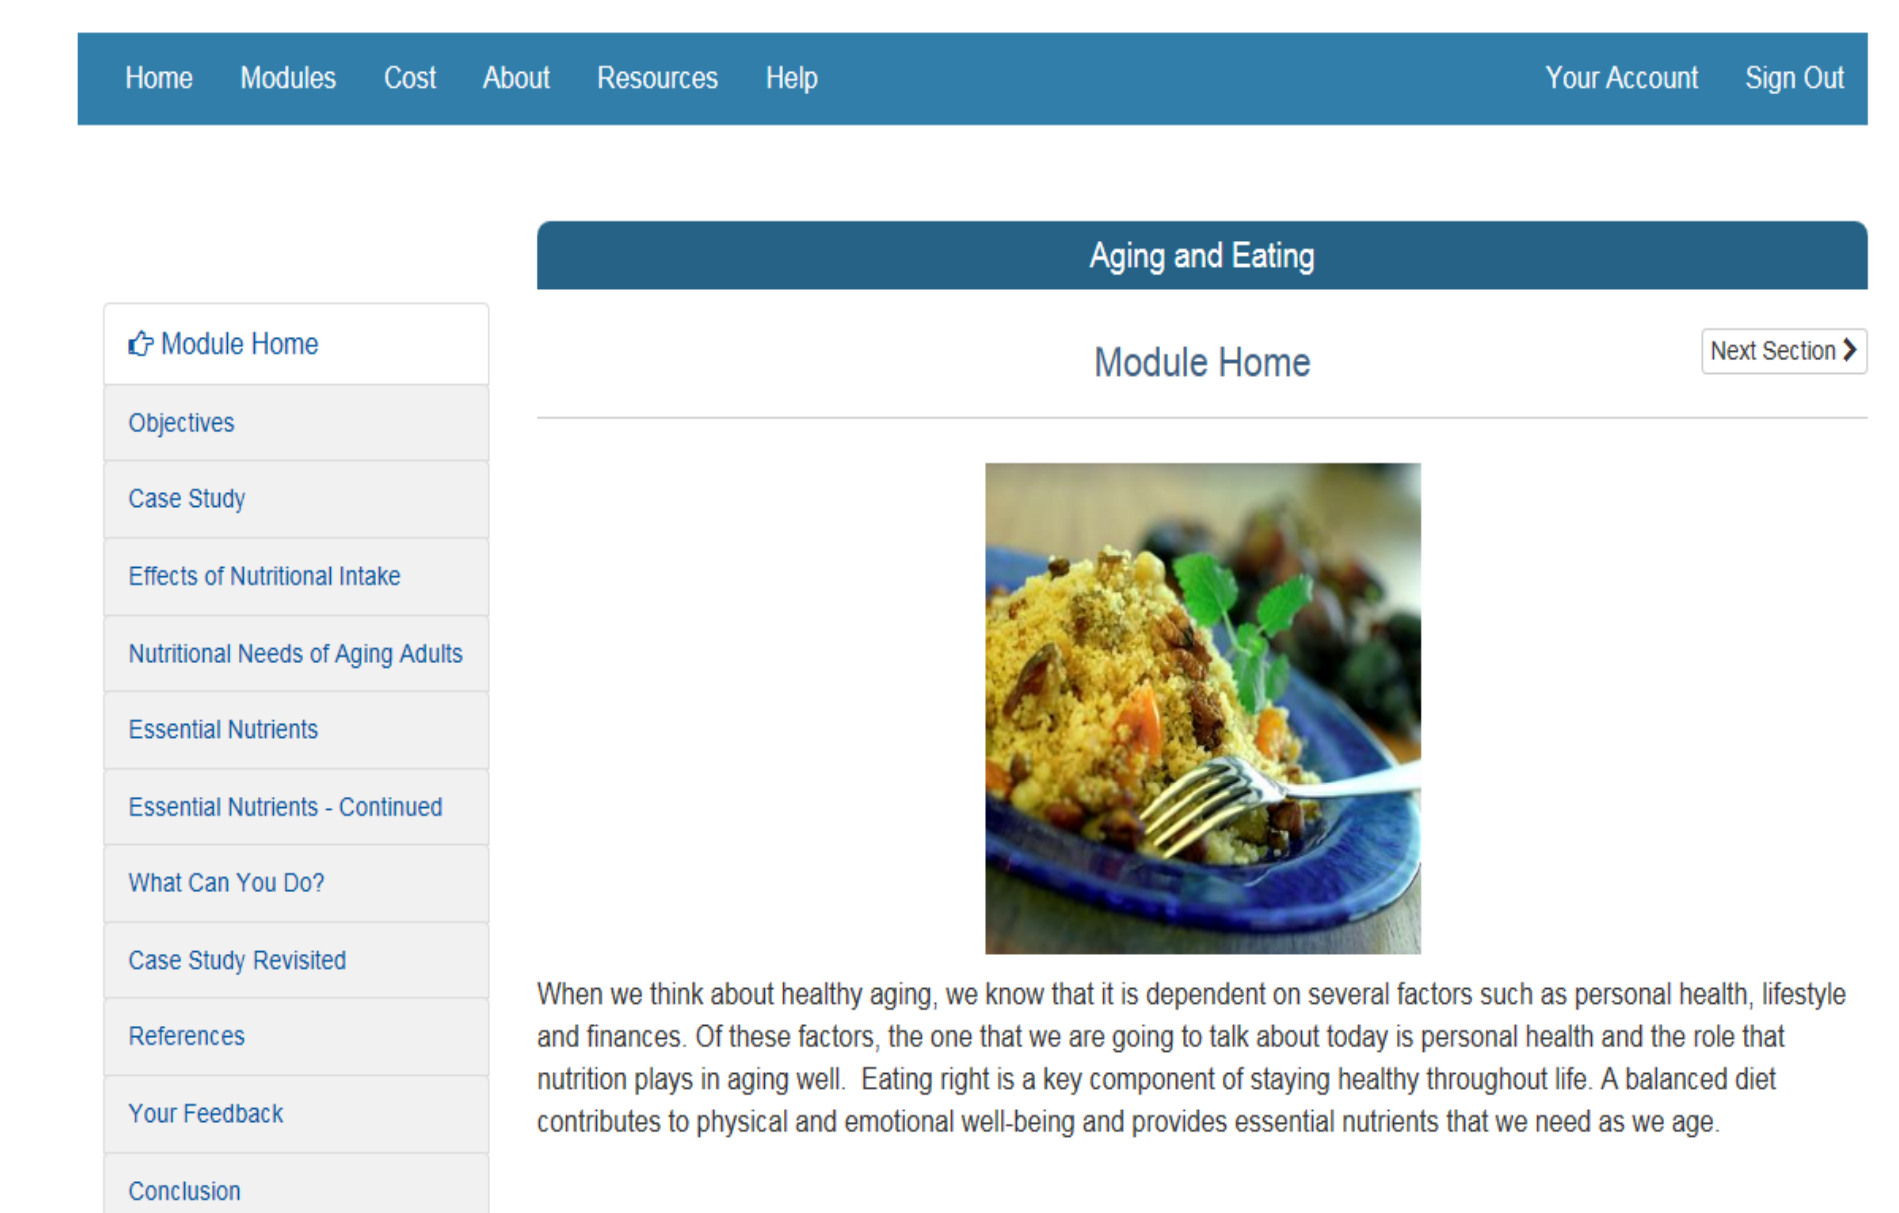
Home Modules Cost About Resources Help Your Account Sign Out

Aging and Eating

Module Home

Objectives

Case Study

Effects of Nutritional Intake

Nutritional Needs of Aging Adults

Essential Nutrients

Essential Nutrients - Continued

What Can You Do?

Case Study Revisited

References

Your Feedback

Conclusion

Module Home

Next Section

When we think about healthy aging, we know that it is dependent on several factors such as personal health, lifestyle and finances. Of these factors, the one that we are going to talk about today is personal health and the role that nutrition plays in aging well. Eating right is a key component of staying healthy throughout life. A balanced diet contributes to physical and emotional well-being and provides essential nutrients that we need as we age.